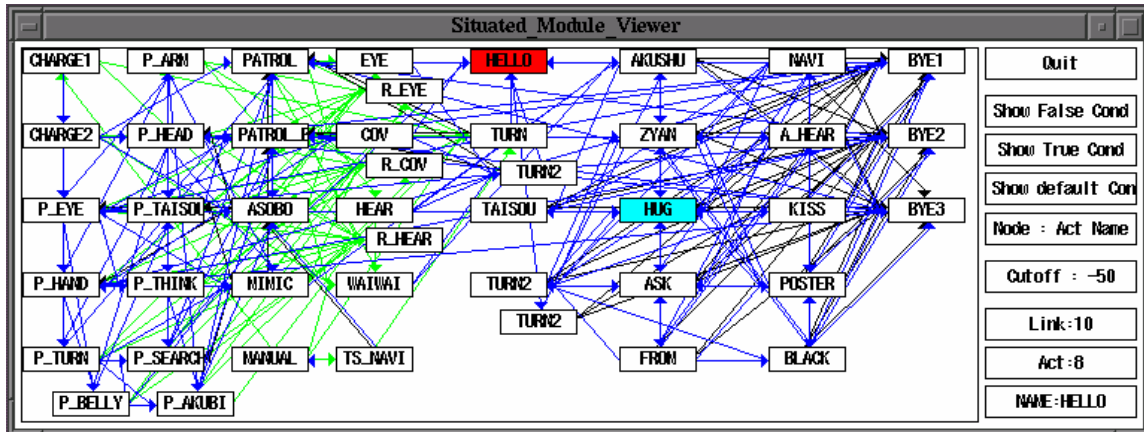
Situated_Module_Viewer

CHARGE1
P_ARM
PATROL
EYE
HELLO
AKUSHU
NAVI
BYE1
R_EYE
CHARGE2
P_HEAD
PATROL_B
COV
TURN
ZYAN
A_HEAR
BYE2
R_COV
TURN2
P_EYE
P_TAISOU
ASOBO
HEAR
TAISOU
HUG
KISS
BYE3
R_HEAR
P_HAND
P_THINK
MIMIC
WAIWAI
TURN2
ASK
POSTER
TURN2
P_TURN
P_SEARCH
MANUAL
TS_NAVI
FROM
BLACK
P_BELLY
P_AKUBI

Quit
Show False Cond
Show True Cond
Show default Con
Node : Act Name
Cutoff : -50
Link:10
Act:8
NAME:HELLO